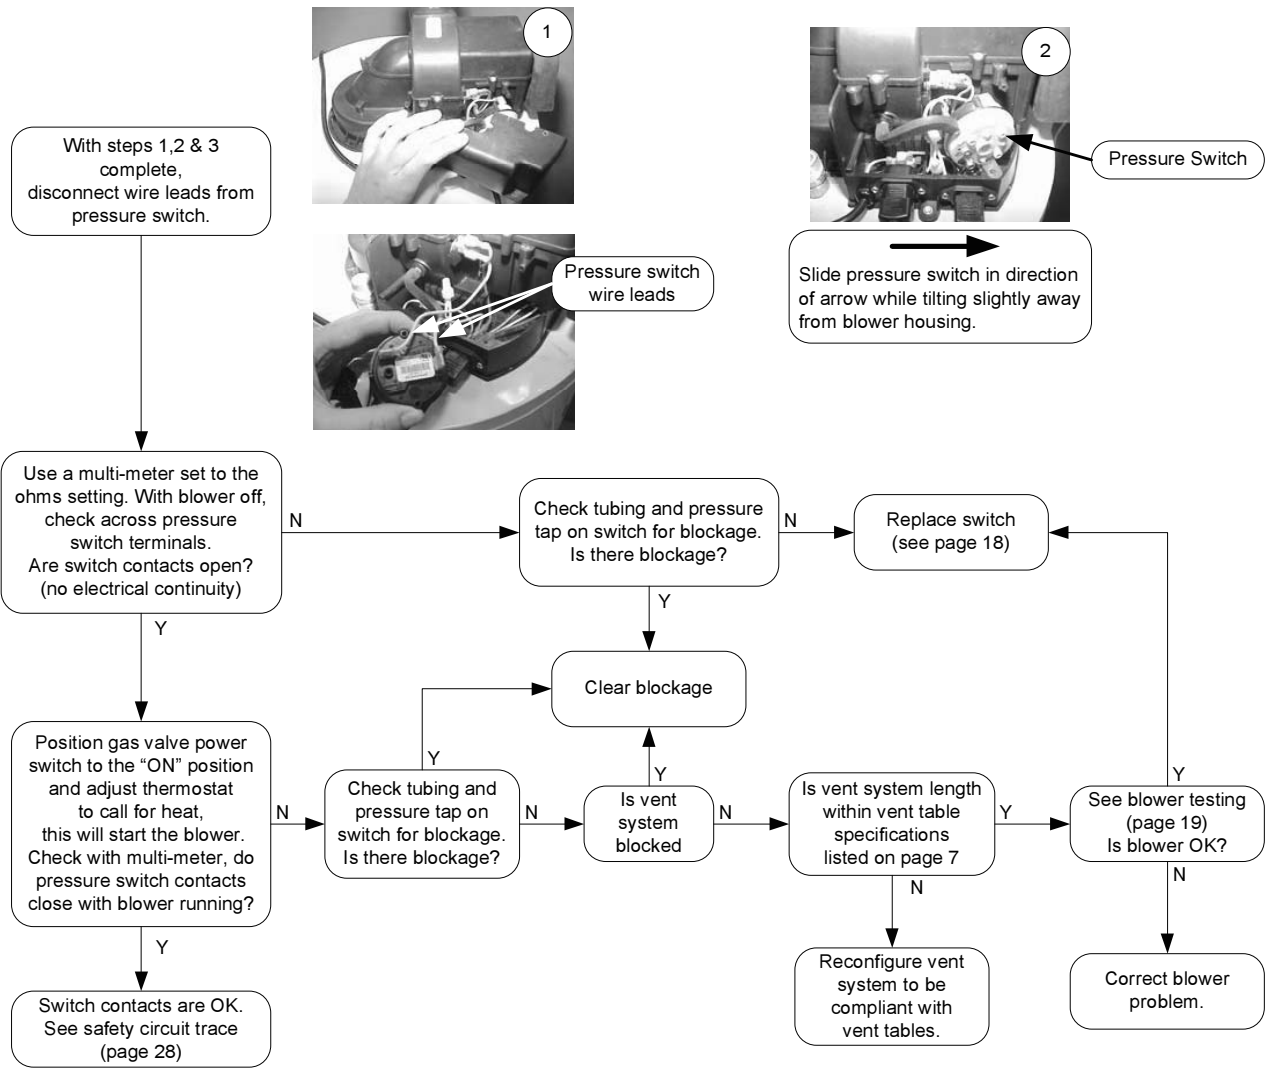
1

2

Pressure Switch

With steps 1,2 & 3 complete, disconnect wire leads from pressure switch.

Pressure switch wire leads

Slide pressure switch in direction of arrow while tilting slightly away from blower housing.

Use a multi-meter set to the ohms setting. With blower off, check across pressure switch terminals. Are switch contacts open? (no electrical continuity)

N

Check tubing and pressure tap on switch for blockage. Is there blockage?

N

Replace switch (see page 18)

Y

Y

Clear blockage

Position gas valve power switch to the “ON” position and adjust thermostat to call for heat, this will start the blower. Check with multi-meter, do pressure switch contacts close with blower running?

N

Y

Check tubing and pressure tap on switch for blockage. Is there blockage?

N

Y

Is vent system blocked

N

Is vent system length within vent table specifications listed on page 7

Y

Y

See blower testing (page 19) Is blower OK?

N

N

Y

Switch contacts are OK. See safety circuit trace (page 28)

Reconfigure vent system to be compliant with vent tables.

Correct blower problem.